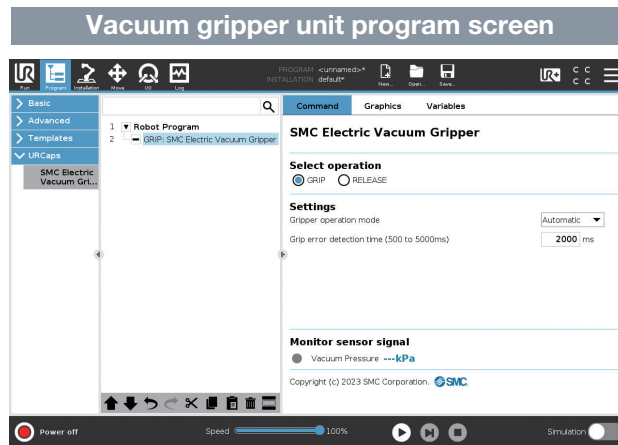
Vacuum gripper unit program screen

Run Program Installation Move I/O Log

PROGRAM <unnamed>*
INSTALLATION default*

New... Open... Save...

C C
C C

Basic
Advanced
Templates
URCaps
SMC Electric Vacuum Gri...

1 Robot Program
2 GRIP: SMC Electric Vacuum Gripper

Command Graphics Variables

SMC Electric Vacuum Gripper

Select operation
GRIP RELEASE

Settings
Gripper operation mode Automatic
Grip error detection time (500 to 5000ms) 2000 ms

Monitor sensor signal
Vacuum Pressure ---kPa

Copyright (c) 2023 SMC Corporation. SMC

Power off Speed 100% Simulation